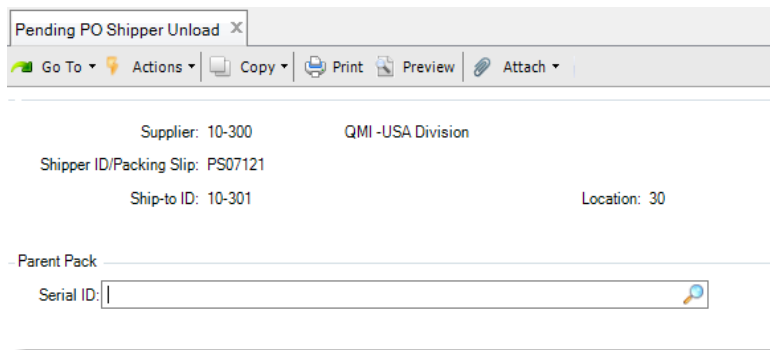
Pending PO Shipper Unload ×

Go To ▾ Actions ▾ Copy ▾ Print Preview Attach ▾

Supplier: 10-300 QMI -USA Division

Shipper ID/Packing Slip: PS07121

Ship-to ID: 10-301 Location: 30

Parent Pack

Serial ID: